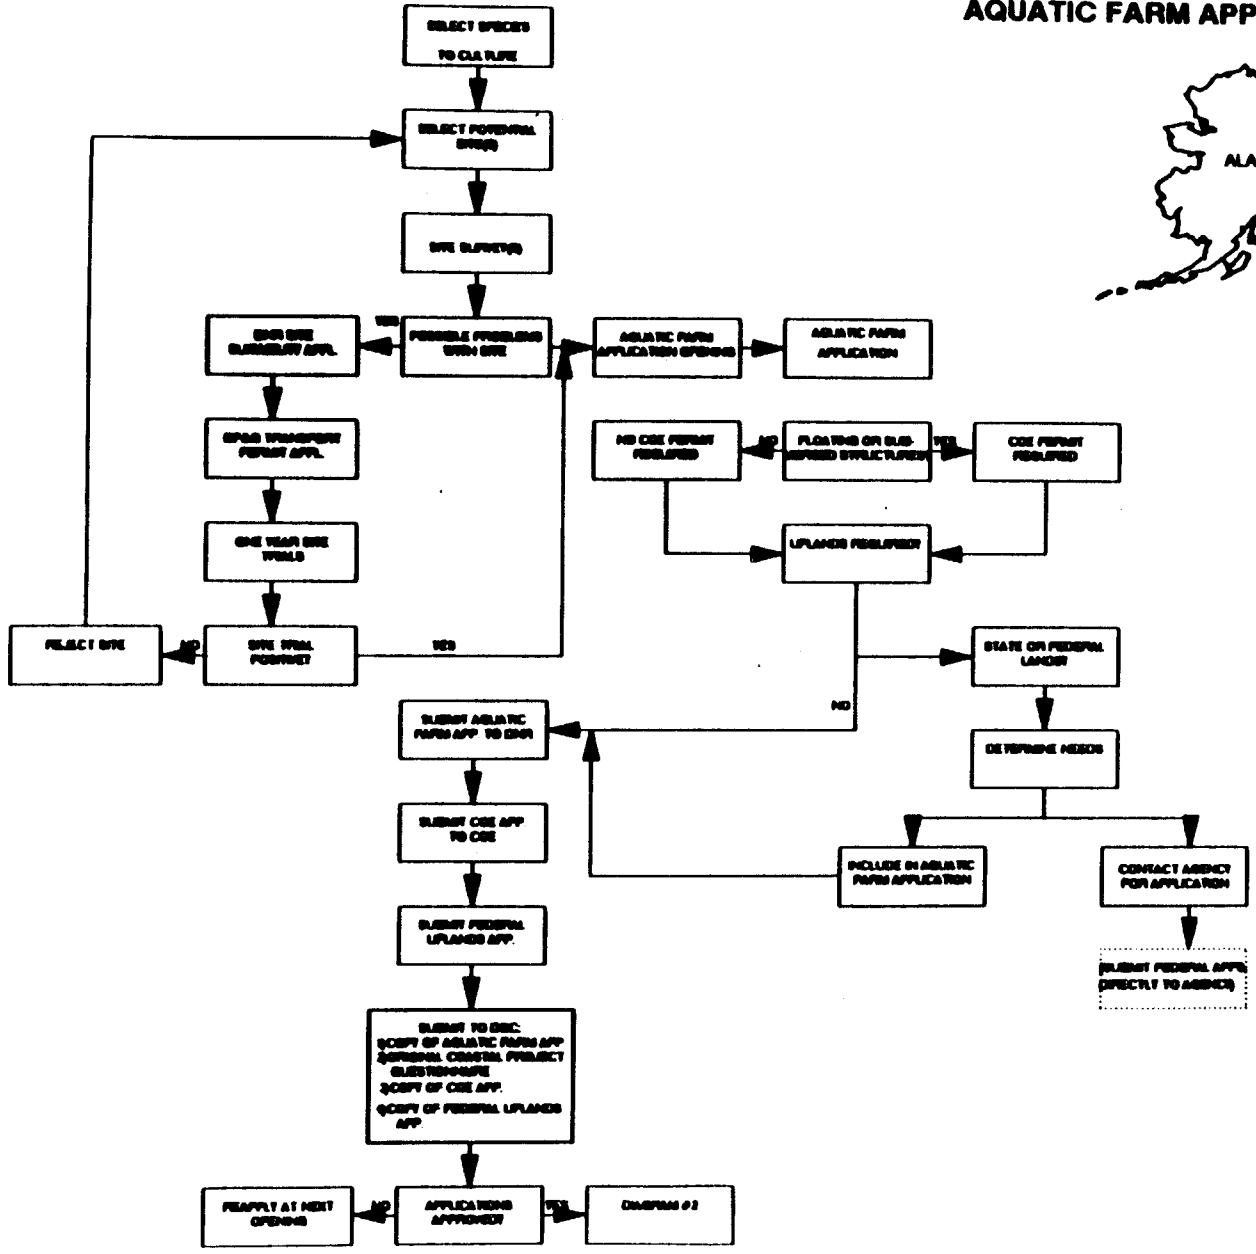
AQUATIC FARM APP

ALA

SELECT SPECIES TO CULTURE

SELECT POTENTIAL SITE(S)

SITE SURVEY(S)

POSSIBLE PROBLEMS WITH SITE

YES

DNR SITE SUITABILITY APPL.

SPAR TRANSPORT PERMIT APPL.

ONE YEAR SITE TRIALS

SITE TRIAL POSITIVE?

NO

REJECT SITE

YES

AQUATIC FARM APPLICATION OPENING

AQUATIC FARM APPLICATION

NO COE PERMIT REQUIRED

NO

FLOATING OR SUBMERGED STRUCTURES?

YES

COE PERMIT REQUIRED

UPLANDS REQUIRED?

STATE OR FEDERAL LANDS?

NO

DETERMINE NEEDS

SUBMIT AQUATIC FARM APP TO DNR

SUBMIT COE APP TO COE

SUBMIT FEDERAL UPLANDS APP.

INCLUDE IN AQUATIC FARM APPLICATION

CONTACT AGENCY FOR APPLICATION

(SUBMIT FEDERAL APPS DIRECTLY TO AGENCY)

SUBMIT TO DGC:
1)COPY OF AQUATIC FARM APP
2)ORIGINAL COASTAL PROJECT QUESTIONNAIRE
3)COPY OF COE APP.
4)COPY OF FEDERAL UPLANDS APP.

REAPPLY AT NEXT OPENING

NO

APPLICATIONS APPROVED?

YES

DIAGRAM #2